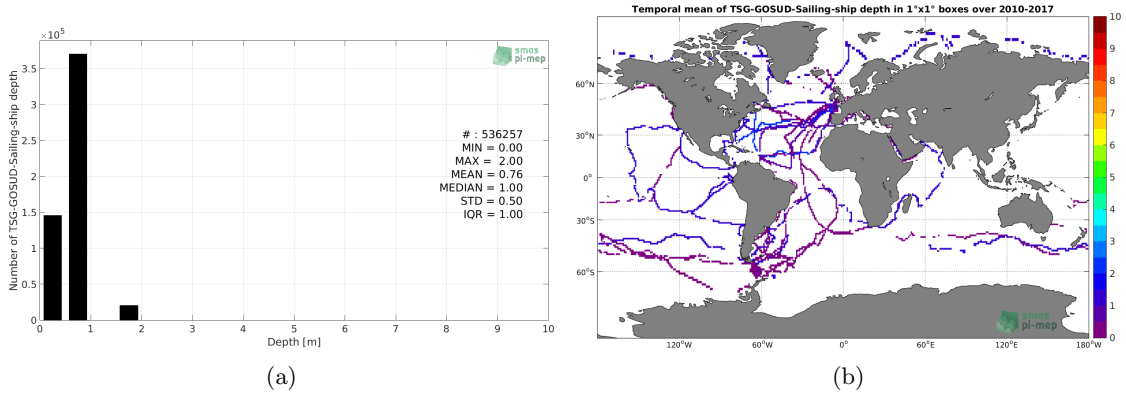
$\times10^5$

smos pi-mep

3.5
3
2.5
2
1.5
1
0.5
0

Number of TSG-GOSUD-Sailing-ship depth

# : 536257
MIN = 0.00
MAX = 2.00
MEAN = 0.76
MEDIAN = 1.00
STD = 0.50
IQR = 1.00

0 1 2 3 4 5 6 7 8 9 10
Depth [m]

(a)

Temporal mean of TSG-GOSUD-Sailing-ship depth in 1°x1° boxes over 2010-2017

60°N
30°N
0°
30°S
60°S

120°W 60°W 0° 60°E 120°E 180°W

smos pi-mep

10
9
8
7
6
5
4
3
2
1
0

(b)